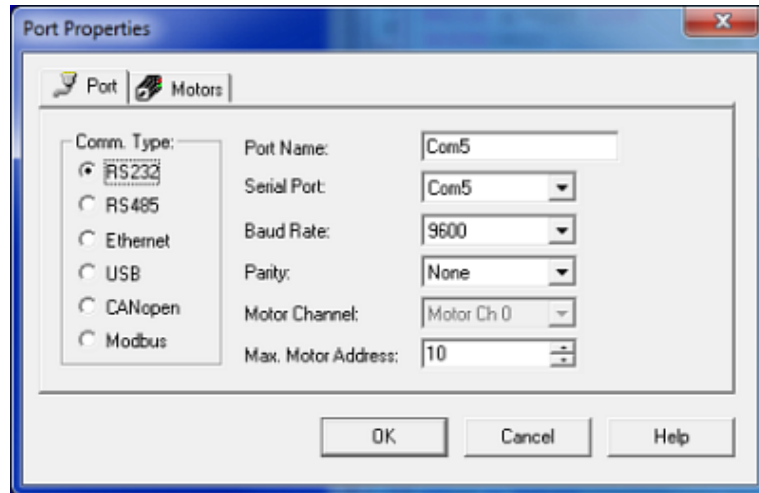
Port Properties

Port | Motors

Comm. Type:
RS232
RS485
Ethernet
USB
CANopen
Modbus

Port Name: Com5
Serial Port: Com5
Baud Rate: 9600
Parity: None
Motor Channel: Motor Ch 0
Max. Motor Address: 10

OK
Cancel
Help